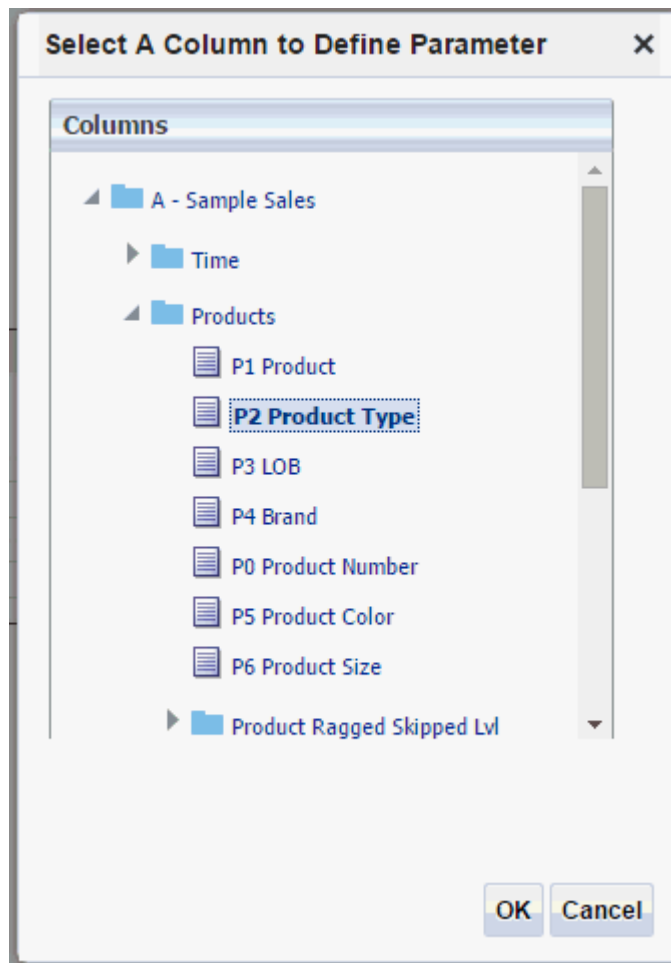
Select A Column to Define Parameter ×

Columns

A - Sample Sales

Time

Products

P1 Product

P2 Product Type

P3 LOB

P4 Brand

P0 Product Number

P5 Product Color

P6 Product Size

Product Ragged Skipped Lvl

OK Cancel